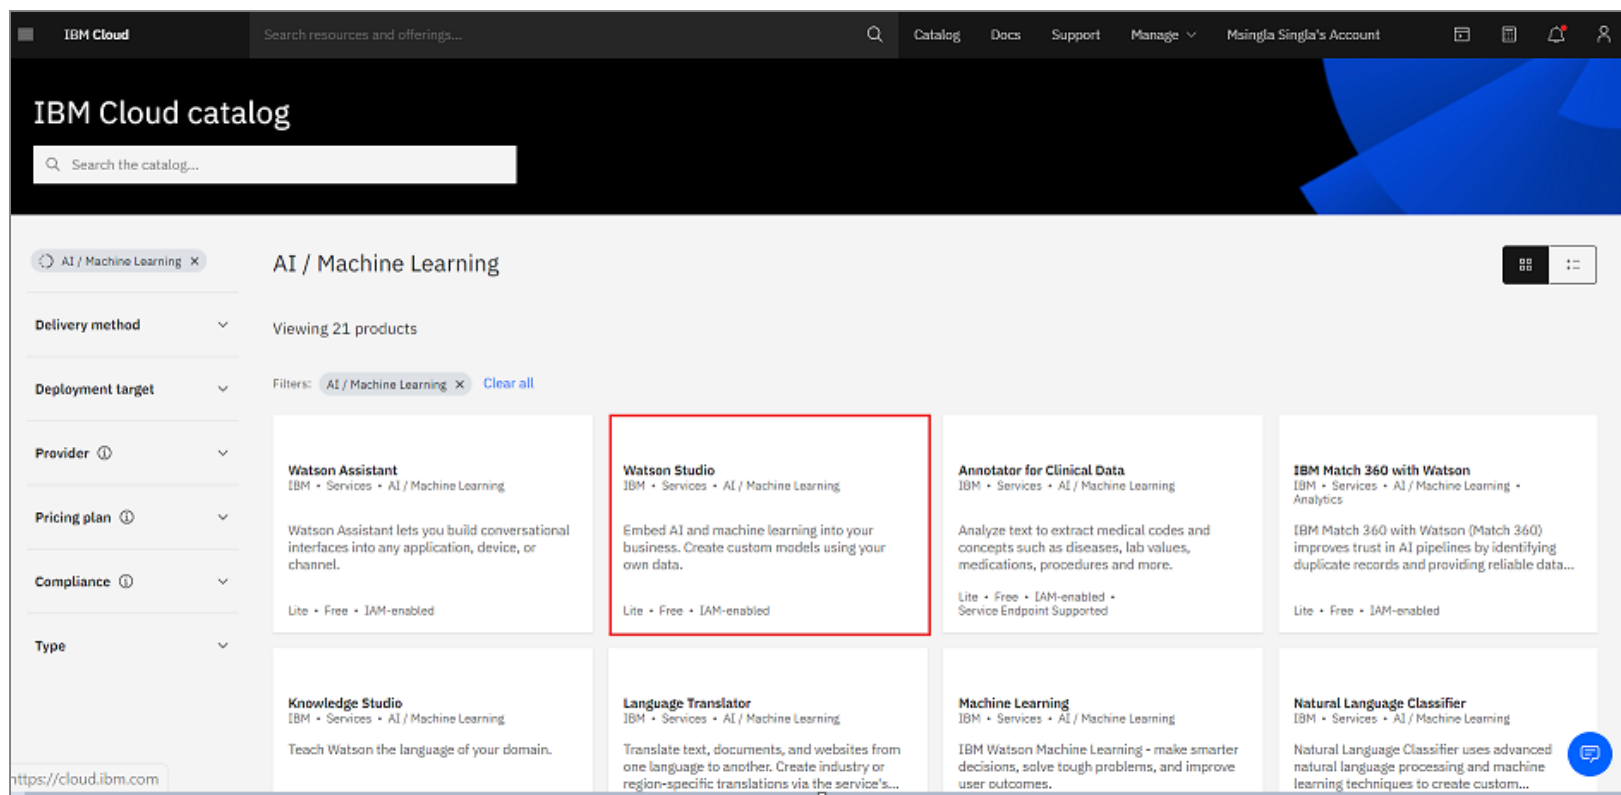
IBM Cloud

Search resources and offerings...

Catalog Docs Support Manage Msingla Singla's Account

IBM Cloud catalog

Search the catalog...

AI / Machine Learning ×

Delivery method

Deployment target

Provider ⓘ

Pricing plan ⓘ

Compliance ⓘ

Type

AI / Machine Learning

Viewing 21 products

Filters: AI / Machine Learning × Clear all

Watson Assistant
IBM • Services • AI / Machine Learning

Watson Assistant lets you build conversational interfaces into any application, device, or channel.

Lite • Free • IAM-enabled

Watson Studio
IBM • Services • AI / Machine Learning

Embed AI and machine learning into your business. Create custom models using your own data.

Lite • Free • IAM-enabled

Annotator for Clinical Data
IBM • Services • AI / Machine Learning

Analyze text to extract medical codes and concepts such as diseases, lab values, medications, procedures and more.

Lite • Free • IAM-enabled • Service Endpoint Supported

IBM Match 360 with Watson
IBM • Services • AI / Machine Learning • Analytics

IBM Match 360 with Watson (Match 360) improves trust in AI pipelines by identifying duplicate records and providing reliable data...

Lite • Free • IAM-enabled

Knowledge Studio
IBM • Services • AI / Machine Learning

Teach Watson the language of your domain.

Language Translator
IBM • Services • AI / Machine Learning

Translate text, documents, and websites from one language to another. Create industry or region-specific translations via the service's...

Machine Learning
IBM • Services • AI / Machine Learning

IBM Watson Machine Learning - make smarter decisions, solve tough problems, and improve user outcomes.

Natural Language Classifier
IBM • Services • AI / Machine Learning

Natural Language Classifier uses advanced natural language processing and machine learning techniques to create custom...

https://cloud.ibm.com